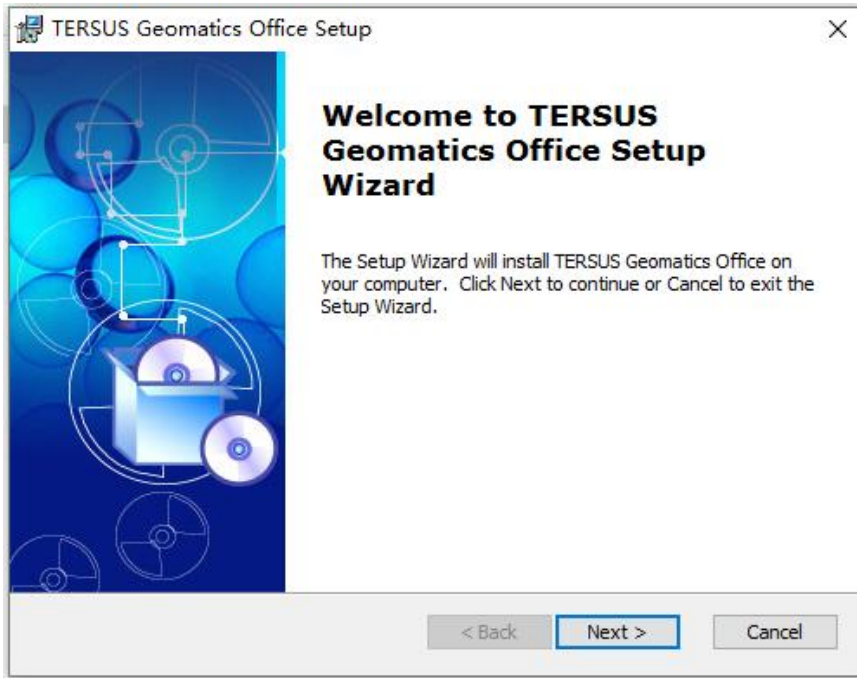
TERSUS Geomatics Office Setup

×

Welcome to TERSUS Geomatics Office Setup Wizard

The Setup Wizard will install TERSUS Geomatics Office on your computer. Click Next to continue or Cancel to exit the Setup Wizard.

< Back

Next >

Cancel